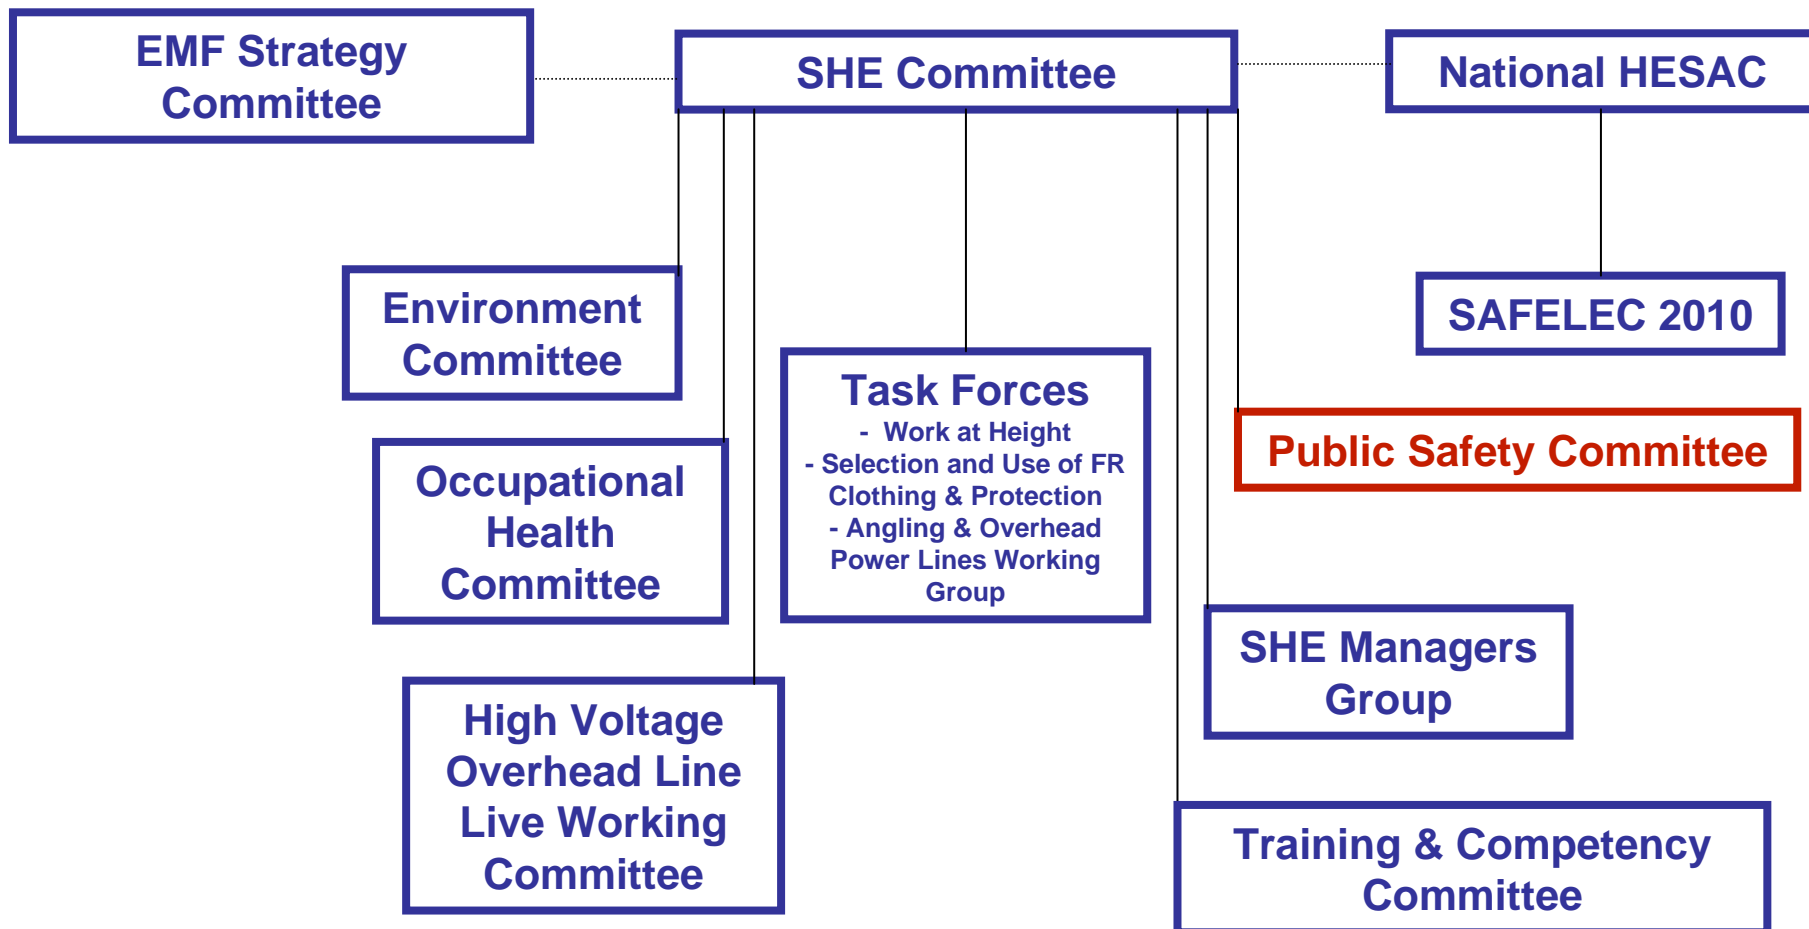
EMF Strategy Committee

SHE Committee

National HESAC

SAFELEC 2010

Environment Committee

Task Forces
- Work at Height
- Selection and Use of FR Clothing & Protection
- Angling & Overhead Power Lines Working Group

Public Safety Committee

Occupational Health Committee

SHE Managers Group

High Voltage Overhead Line Live Working Committee

Training & Competency Committee